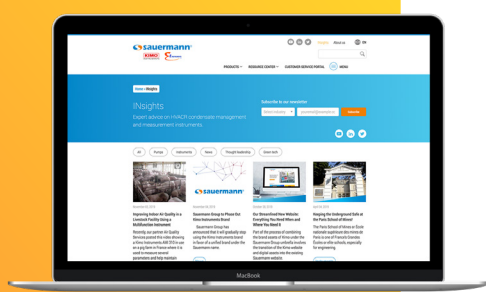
sauermann

KIMO

Support About us EN

PRODUCTS RESOURCE CENTER CUSTOMER SERVICE PORTAL MENU

Home > Insights

INsights

Expert advice on HVAC/R condensate management and measurement instruments.

Subscribe to our newsletter

Subscribe

All Pumps Instruments News Thought leadership Case study

sauermann

Improving Indoor Air Quality in a Livestock Facility Using a Multifunction Instrument

Sauermann Group to Phase Out Kimo Instruments Brand

Our Streamlined New Website: Everything You Need When and Where You Need It

Keeping the Underground Safe at the Paris School of Mines

MacBook